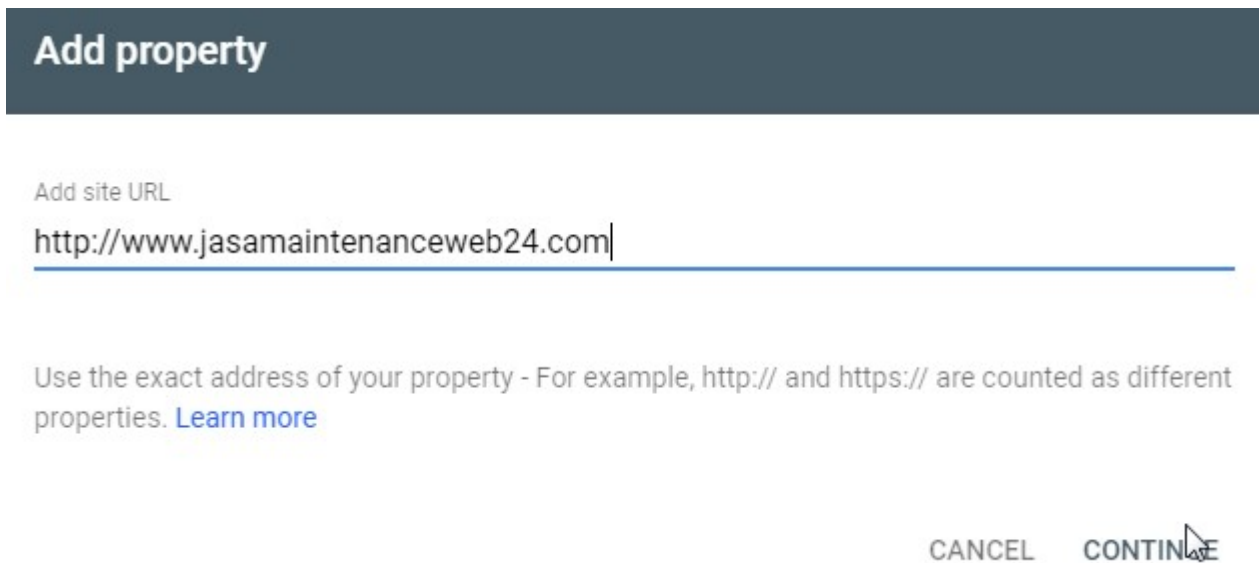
Add property

Add site URL

http://www.jasamaintenanceweb24.com

Use the exact address of your property - For example, http:// and https:// are counted as different properties. Learn more

CANCEL CONTINUE